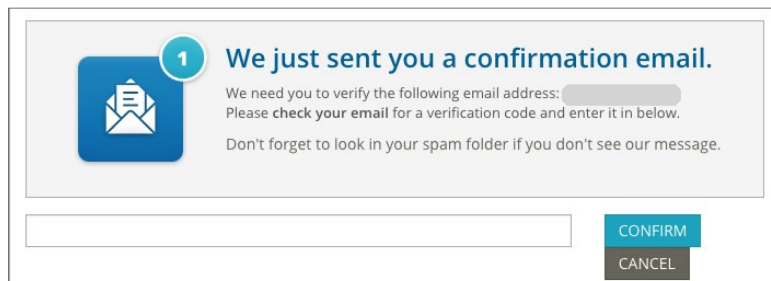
1

We just sent you a confirmation email.

We need you to verify the following email address: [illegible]
Please **check your email** for a verification code and enter it in below.

Don't forget to look in your spam folder if you don't see our message.

CONFIRM

CANCEL